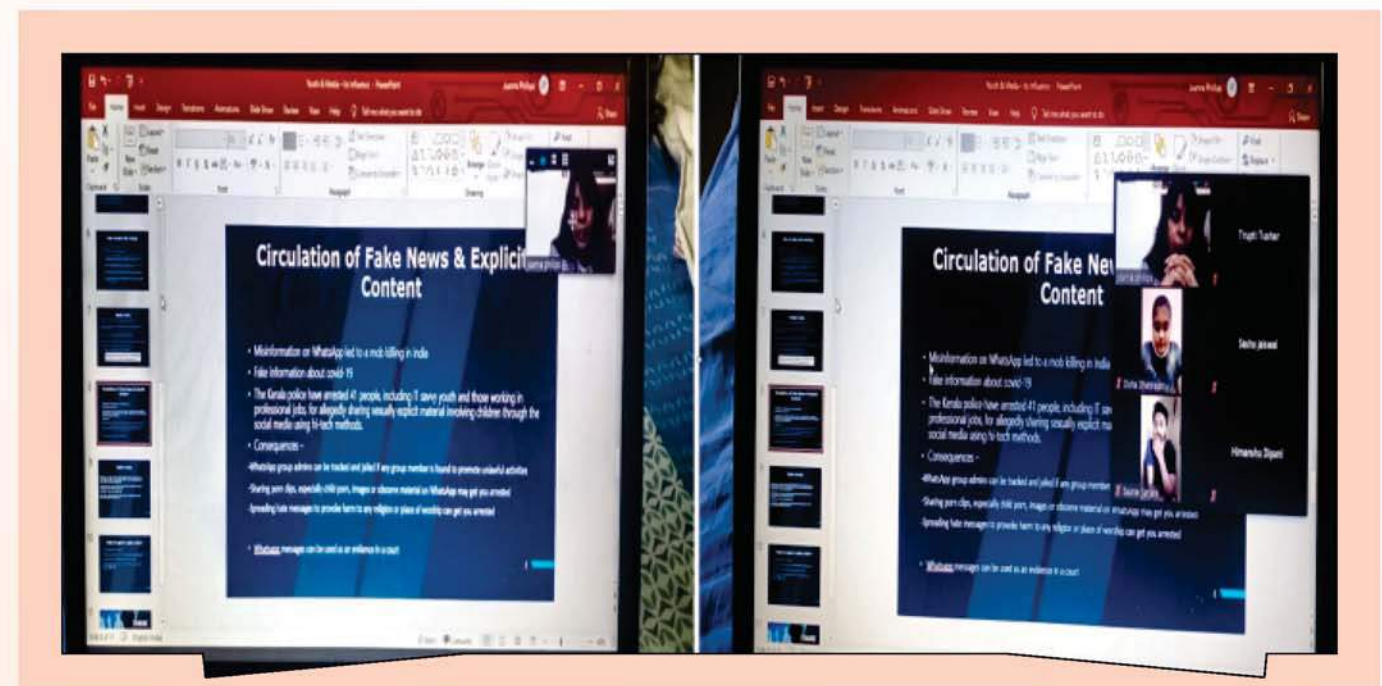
Youth & Media - Its Influence - PowerPoint

Circulation of Fake News & Explicit Content

• Misinformation on WhatsApp led to a mob killing in India

• Fake information about covid-19

• The Kerala police have arrested 41 people, including IT savvy youth and those working in professional jobs, for allegedly sharing sexually explicit material involving children through the social media using hi-tech methods.

• Consequences -

-WhatsApp group admins can be tracked and jailed if any group member is found to promote unlawful activities

-Sharing porn clips, especially child porn, images or obscene material on WhatsApp may get you arrested

-Spreading hate messages to provoke harm to any religion or place of worship can get you arrested

• Whatsapp messages can be used as an evidence in a court

Youth & Media - Its Influence - PowerPoint

Circulation of Fake News & Explicit Content

• Misinformation on WhatsApp led to a mob killing in India

• Fake information about covid-19

• The Kerala police have arrested 41 people, including IT sav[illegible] professional jobs, for allegedly sharing sexually explicit ma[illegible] social media using hi-tech methods.

• Consequences -

-WhatsApp group admins can be tracked and jailed if any group member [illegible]

-Sharing porn clips, especially child porn, images or obscene material on WhatsApp may get you arrested

-Spreading hate messages to provoke harm to any religion or place of worship can get you arrested

• Whatsapp messages can be used as an evidence in a court

Trupti Tushar

Sneha Jaiswal

Himanshu Dipani